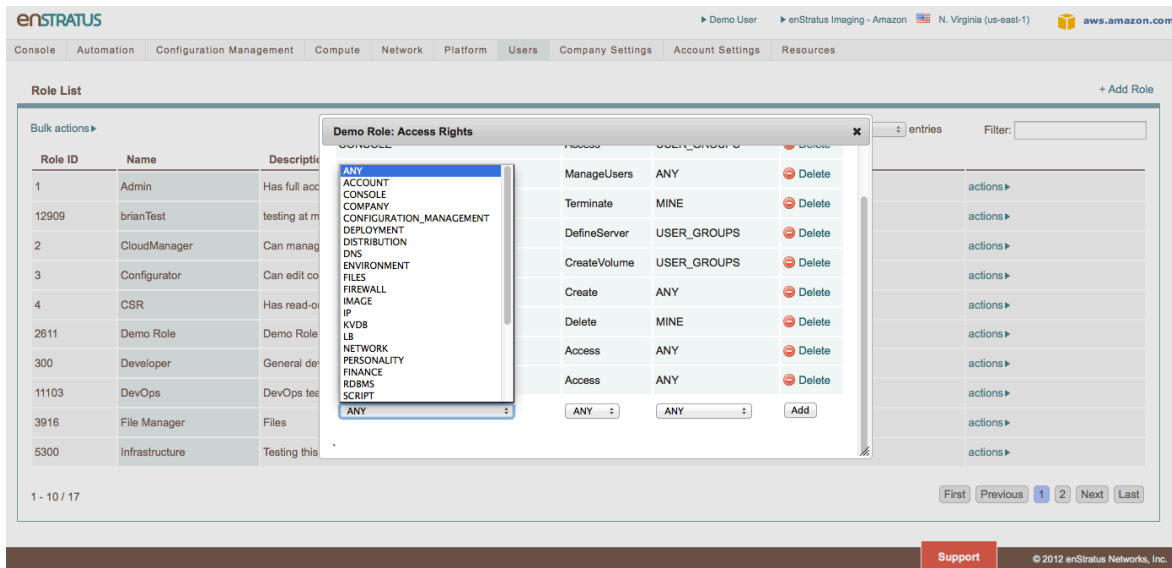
enSTRATUS

▸ Demo User ▸ enStratus Imaging - Amazon N. Virginia (us-east-1) aws.amazon.com

Console Automation Configuration Management Compute Network Platform Users Company Settings Account Settings Resources

Role List

+ Add Role

Bulk actions ▸

entries Filter:

| Role ID | Name | Descriptio |
|---|---|---|
| 1 | Admin | Has full acc |
| 12909 | brianTest | testing at m |
| 2 | CloudManager | Can manag |
| 3 | Configurator | Can edit co |
| 4 | CSR | Has read-o |
| 2611 | Demo Role | Demo Role |
| 300 | Developer | General de |
| 11103 | DevOps | DevOps te |
| 3916 | File Manager | Files |
| 5300 | Infrastructure | Testing this |

actions ▸
actions ▸
actions ▸
actions ▸
actions ▸
actions ▸
actions ▸
actions ▸
actions ▸
actions ▸

Demo Role: Access Rights

| | | | |
|---|---|---|---|
| CONSOLE | Access | USER_GROUPS | Delete |
| | ManageUsers | ANY | Delete |
| | Terminate | MINE | Delete |
| | DefineServer | USER_GROUPS | Delete |
| | CreateVolume | USER_GROUPS | Delete |
| | Create | ANY | Delete |
| | Delete | MINE | Delete |
| | Access | ANY | Delete |
| | Access | ANY | Delete |
| ANY | ANY | ANY | Add |

ANY
ACCOUNT
CONSOLE
COMPANY
CONFIGURATION_MANAGEMENT
DEPLOYMENT
DISTRIBUTION
DNS
ENVIRONMENT
FILES
FIREWALL
IMAGE
IP
KVDB
LB
NETWORK
PERSONALITY
FINANCE
RDBMS
SCRIPT

1 - 10 / 17

First Previous 1 2 Next Last

Support

© 2012 enStratus Networks, Inc.